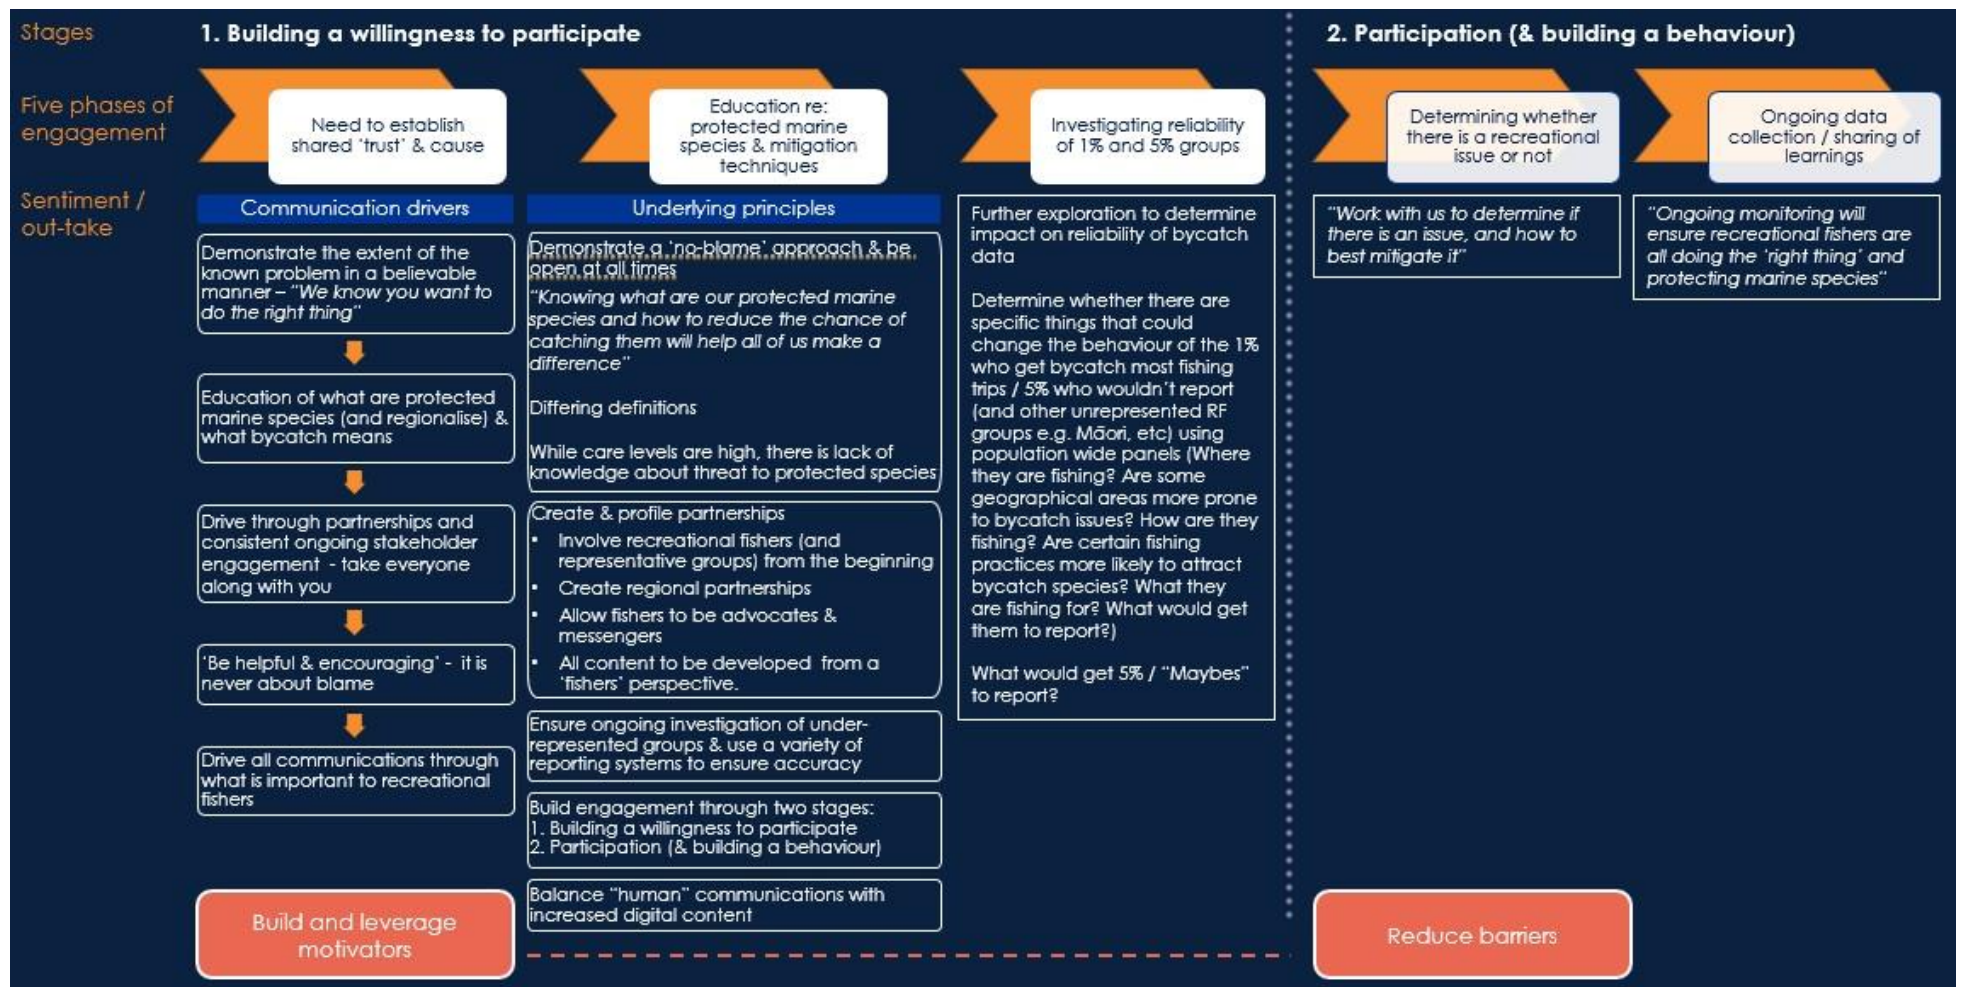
Stages

Five phases of engagement

Sentiment / out-take

1. Building a willingness to participate

Need to establish shared 'trust' & cause

Communication drivers

Demonstrate the extent of the known problem in a believable manner – "We know you want to do the right thing"

Education of what are protected marine species (and regionalise) & what bycatch means

Drive through partnerships and consistent ongoing stakeholder engagement - take everyone along with you

'Be helpful & encouraging' - it is never about blame

Drive all communications through what is important to recreational fishers

Build and leverage motivators

Education re: protected marine species & mitigation techniques

Underlying principles

Demonstrate a 'no-blame' approach & be open at all times

"Knowing what are our protected marine species and how to reduce the chance of catching them will help all of us make a difference"

Differing definitions

While care levels are high, there is lack of knowledge about threat to protected species

Create & profile partnerships
- Involve recreational fishers (and representative groups) from the beginning
- Create regional partnerships
- Allow fishers to be advocates & messengers
- All content to be developed from a 'fishers' perspective.

Ensure ongoing investigation of under-represented groups & use a variety of reporting systems to ensure accuracy

Build engagement through two stages:
1. Building a willingness to participate
2. Participation (& building a behaviour)

Balance "human" communications with increased digital content

Investigating reliability of 1% and 5% groups

Further exploration to determine impact on reliability of bycatch data

Determine whether there are specific things that could change the behaviour of the 1% who get bycatch most fishing trips / 5% who wouldn't report (and other unrepresented RF groups e.g. Māori, etc) using population wide panels (Where they are fishing? Are some geographical areas more prone to bycatch issues? How are they fishing? Are certain fishing practices more likely to attract bycatch species? What they are fishing for? What would get them to report?)

What would get 5% / "Maybes" to report?

2. Participation (& building a behaviour)

Determining whether there is a recreational issue or not

"Work with us to determine if there is an issue, and how to best mitigate it"

Ongoing data collection / sharing of learnings

"Ongoing monitoring will ensure recreational fishers are all doing the 'right thing' and protecting marine species"

Reduce barriers